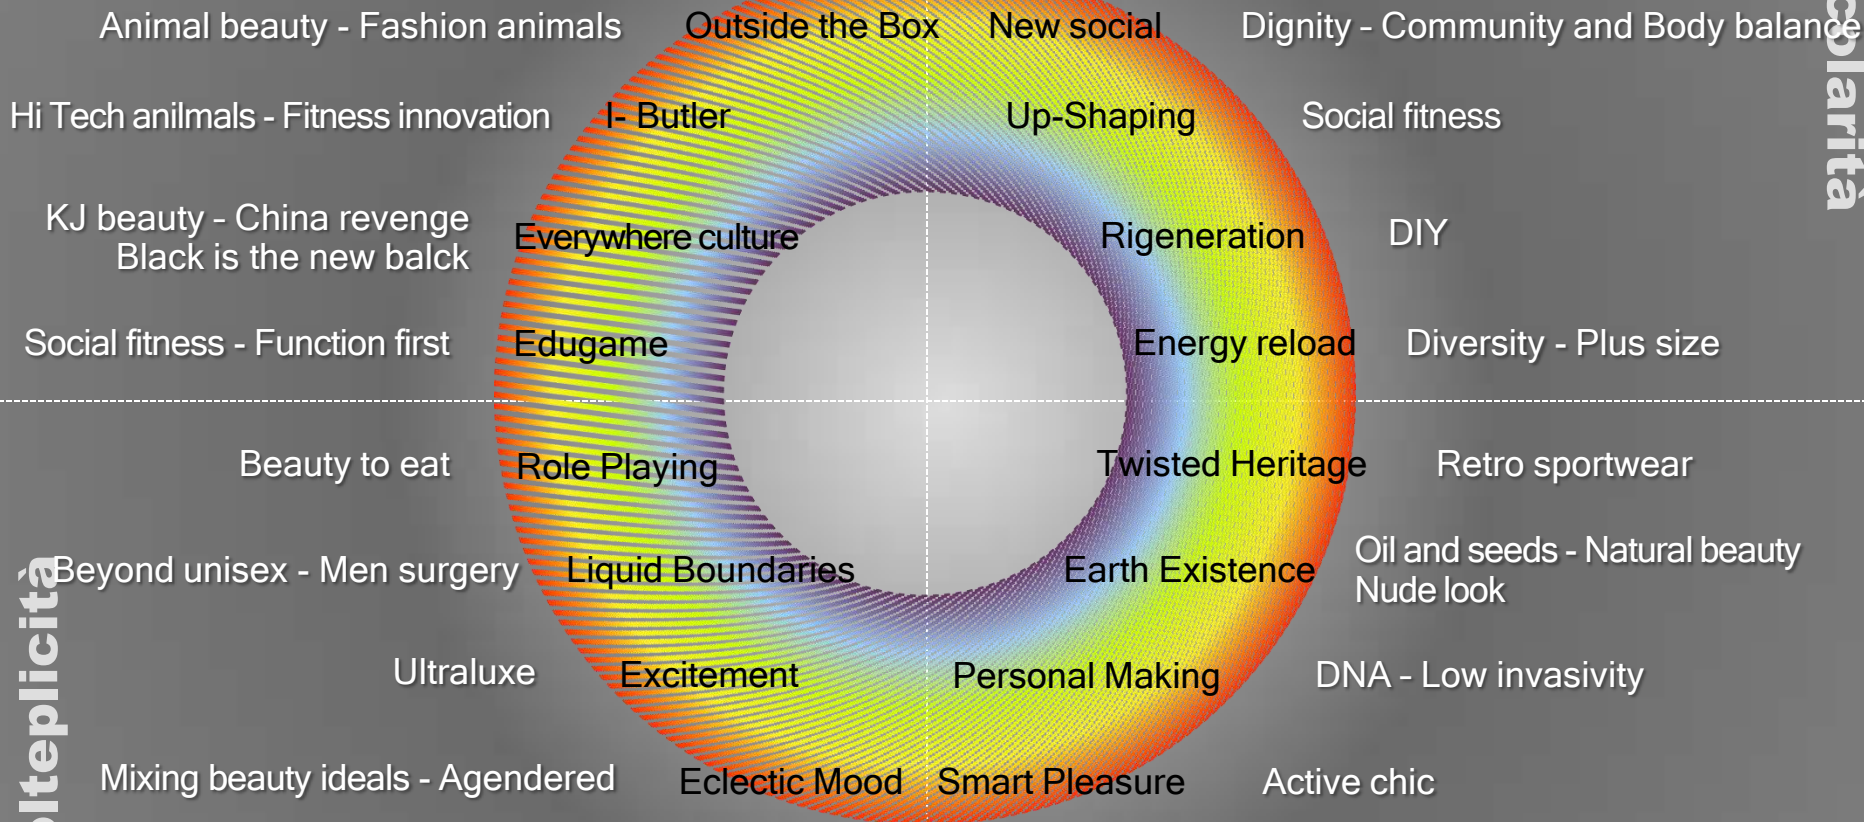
Animal beauty - Fashion animals

Outside the Box

New social

Dignity - Community and Body balance

Hi Tech anilmals - Fitness innovation

I- Butler

Up-Shaping

Social fitness

KJ beauty - China revenge
Black is the new balck

Everywhere culture

Rigeneration

DIY

Social fitness - Function first

Edugame

Energy reload

Diversity - Plus size

Beauty to eat

Role Playing

Twisted Heritage

Retro sportwear

Beyond unisex - Men surgery

Liquid Boundaries

Earth Existence

Oil and seeds - Natural beauty
Nude look

Ultraluxe

Excitement

Personal Making

DNA - Low invasivity

Mixing beauty ideals - Agendered

Eclectic Mood

Smart Pleasure

Active chic

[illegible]larità

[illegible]lteplicità